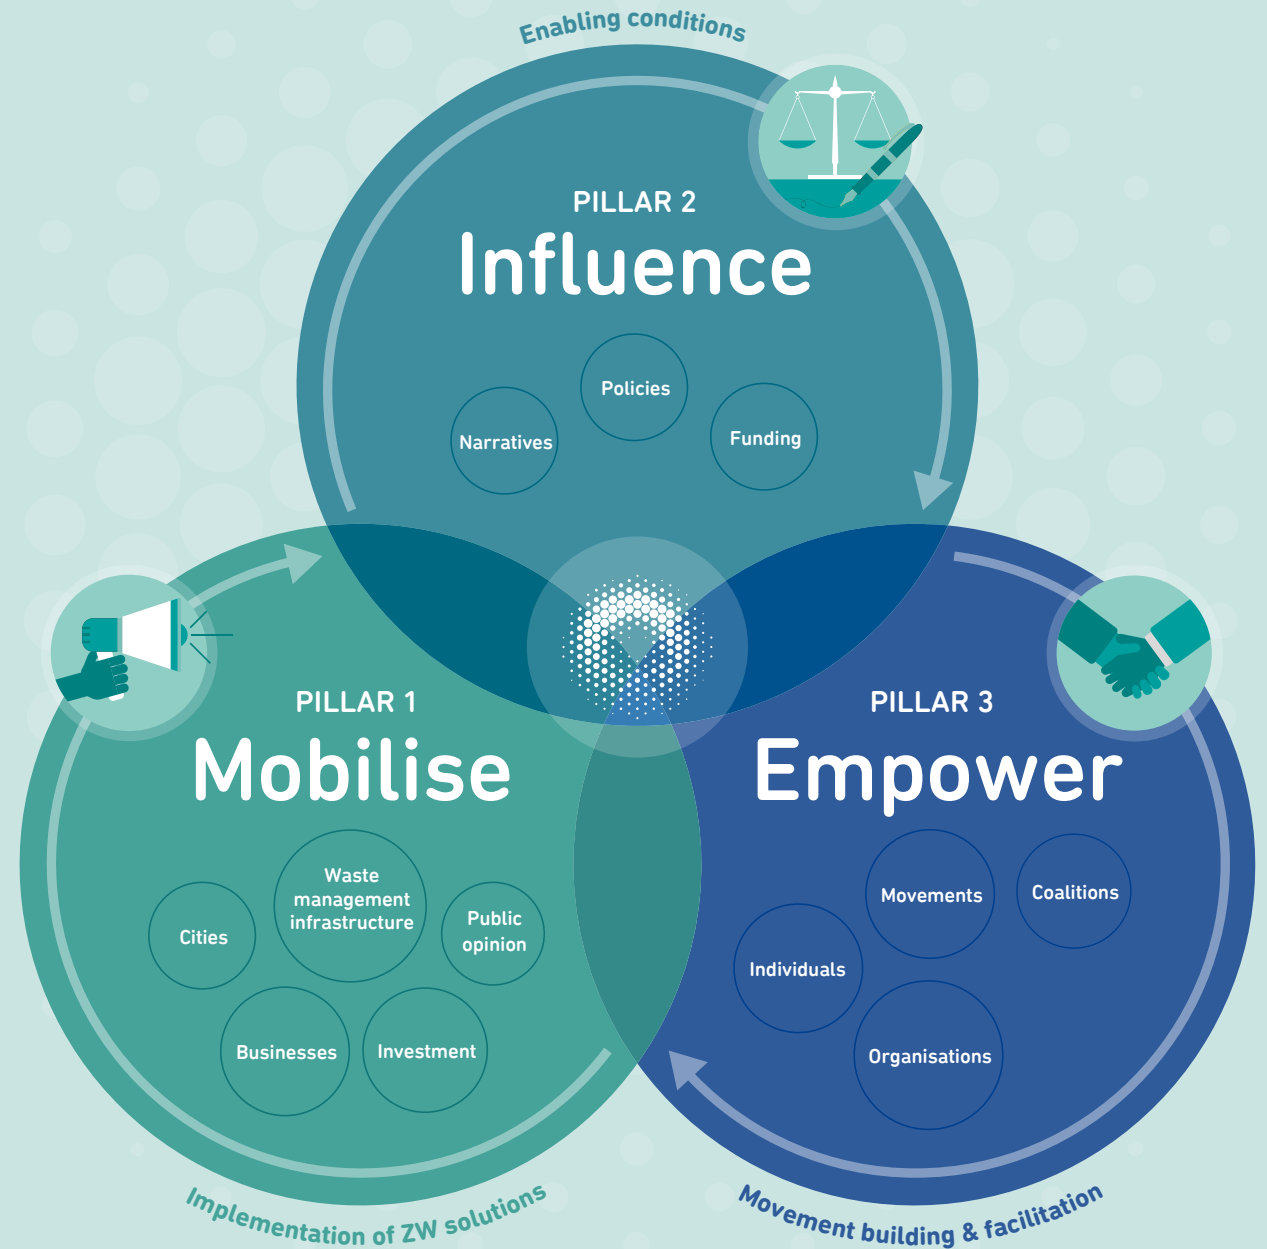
Enabling conditions

PILLAR 2
Influence

Policies
Narratives
Funding

PILLAR 1
Mobilise

Waste management infrastructure
Cities
Public opinion
Businesses
Investment

PILLAR 3
Empower

Movements
Coalitions
Individuals
Organisations

Implementation of ZW solutions

Movement building & facilitation